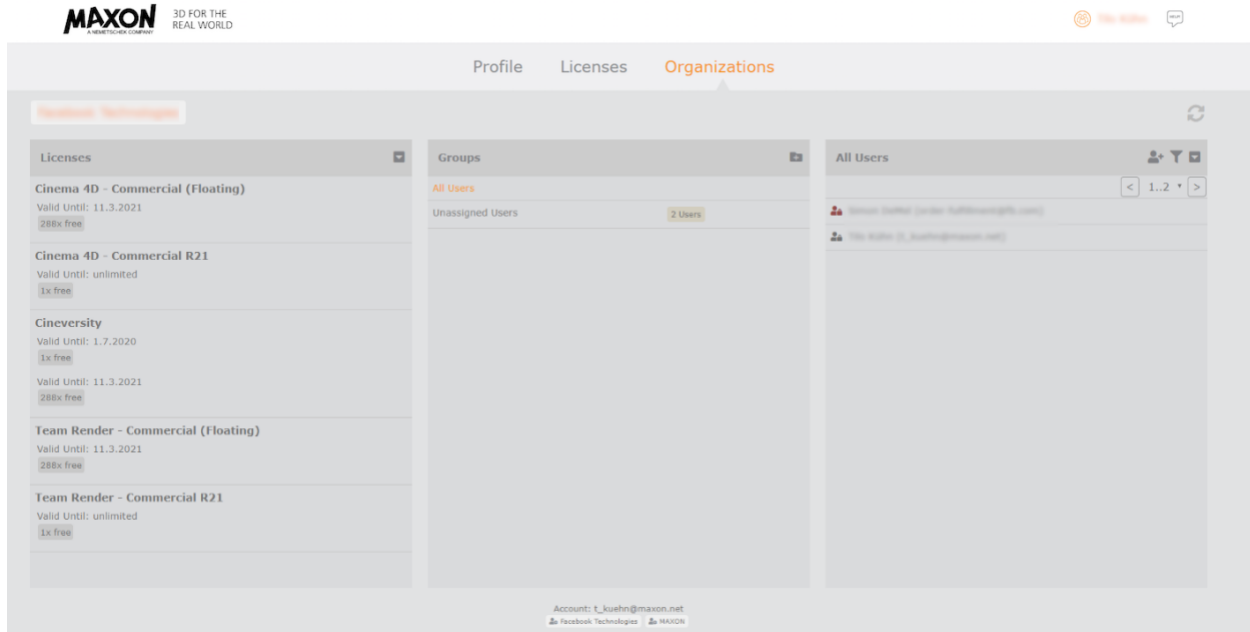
MAXON
A NEMETSCHEK COMPANY
3D FOR THE REAL WORLD

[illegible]

Profile Licenses Organizations

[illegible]

Licenses

Cinema 4D - Commercial (Floating)
Valid Until: 11.3.2021
288x free

Cinema 4D - Commercial R21
Valid Until: unlimited
1x free

Cineversity
Valid Until: 1.7.2020
1x free
Valid Until: 11.3.2021
288x free

Team Render - Commercial (Floating)
Valid Until: 11.3.2021
288x free

Team Render - Commercial R21
Valid Until: unlimited
1x free

Groups

All Users
Unassigned Users 2 Users

All Users

< 1..2 >

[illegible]
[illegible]

Account: t_kuehn@maxon.net
Facebook Technologies MAXON